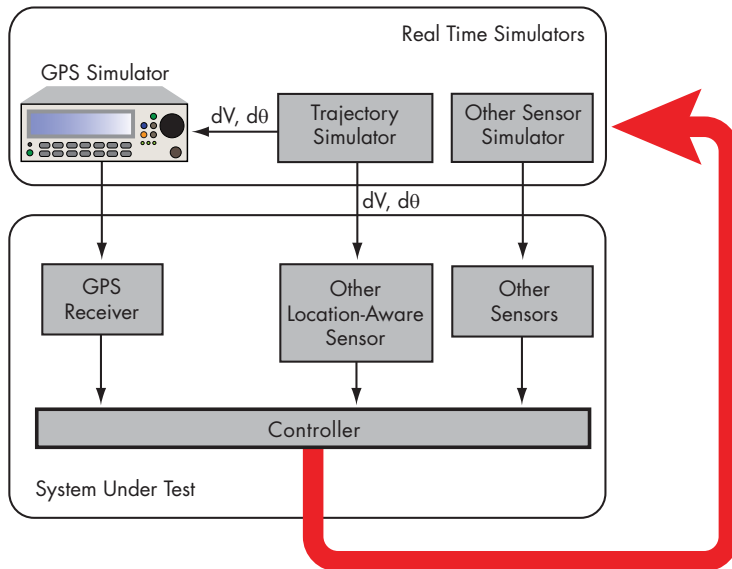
Real Time Simulators

GPS Simulator

dV, $d\theta$

Trajectory Simulator

Other Sensor Simulator

dV, $d\theta$

GPS Receiver

Other Location-Aware Sensor

Other Sensors

Controller

System Under Test